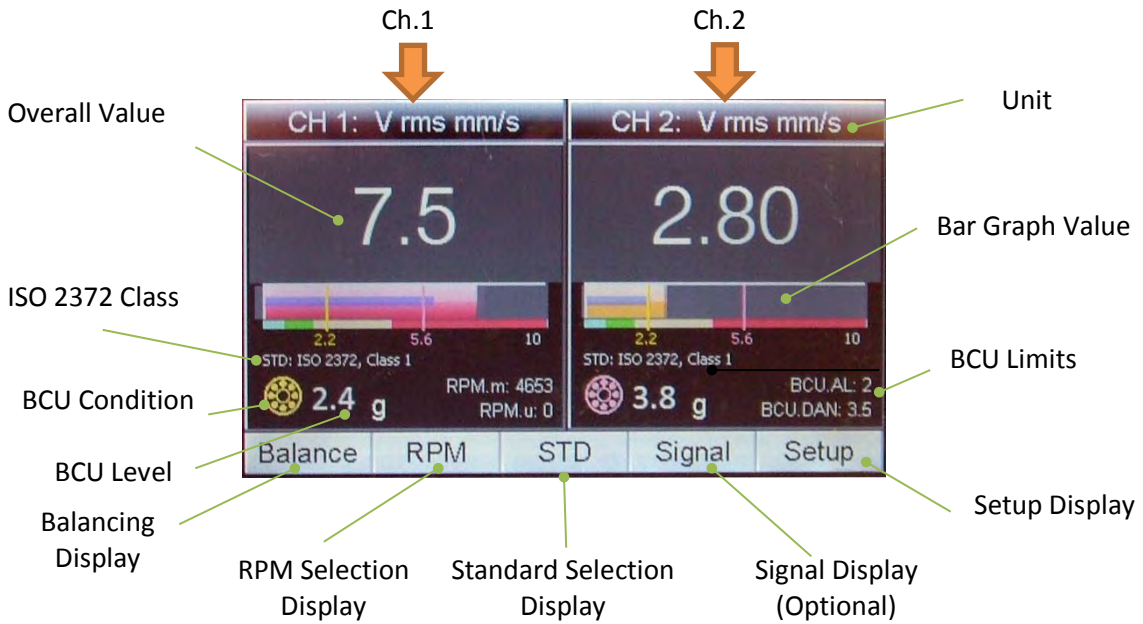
Ch.1

Ch.2

Overall Value

CH 1: V rms mm/s

CH 2: V rms mm/s

Unit

7.5

2.80

Bar Graph Value

ISO 2372 Class

2.2 5.6 10

2.2 5.6 10

STD: ISO 2372, Class 1

STD: ISO 2372, Class 1

BCU Limits

BCU Condition

2.4 g

RPM.m: 4653
RPM.u: 0

3.8 g

BCU.AL: 2
BCU.DAN: 3.5

BCU Level

Balance RPM STD Signal Setup

Balancing Display

Setup Display

RPM Selection Display

Standard Selection Display

Signal Display (Optional)